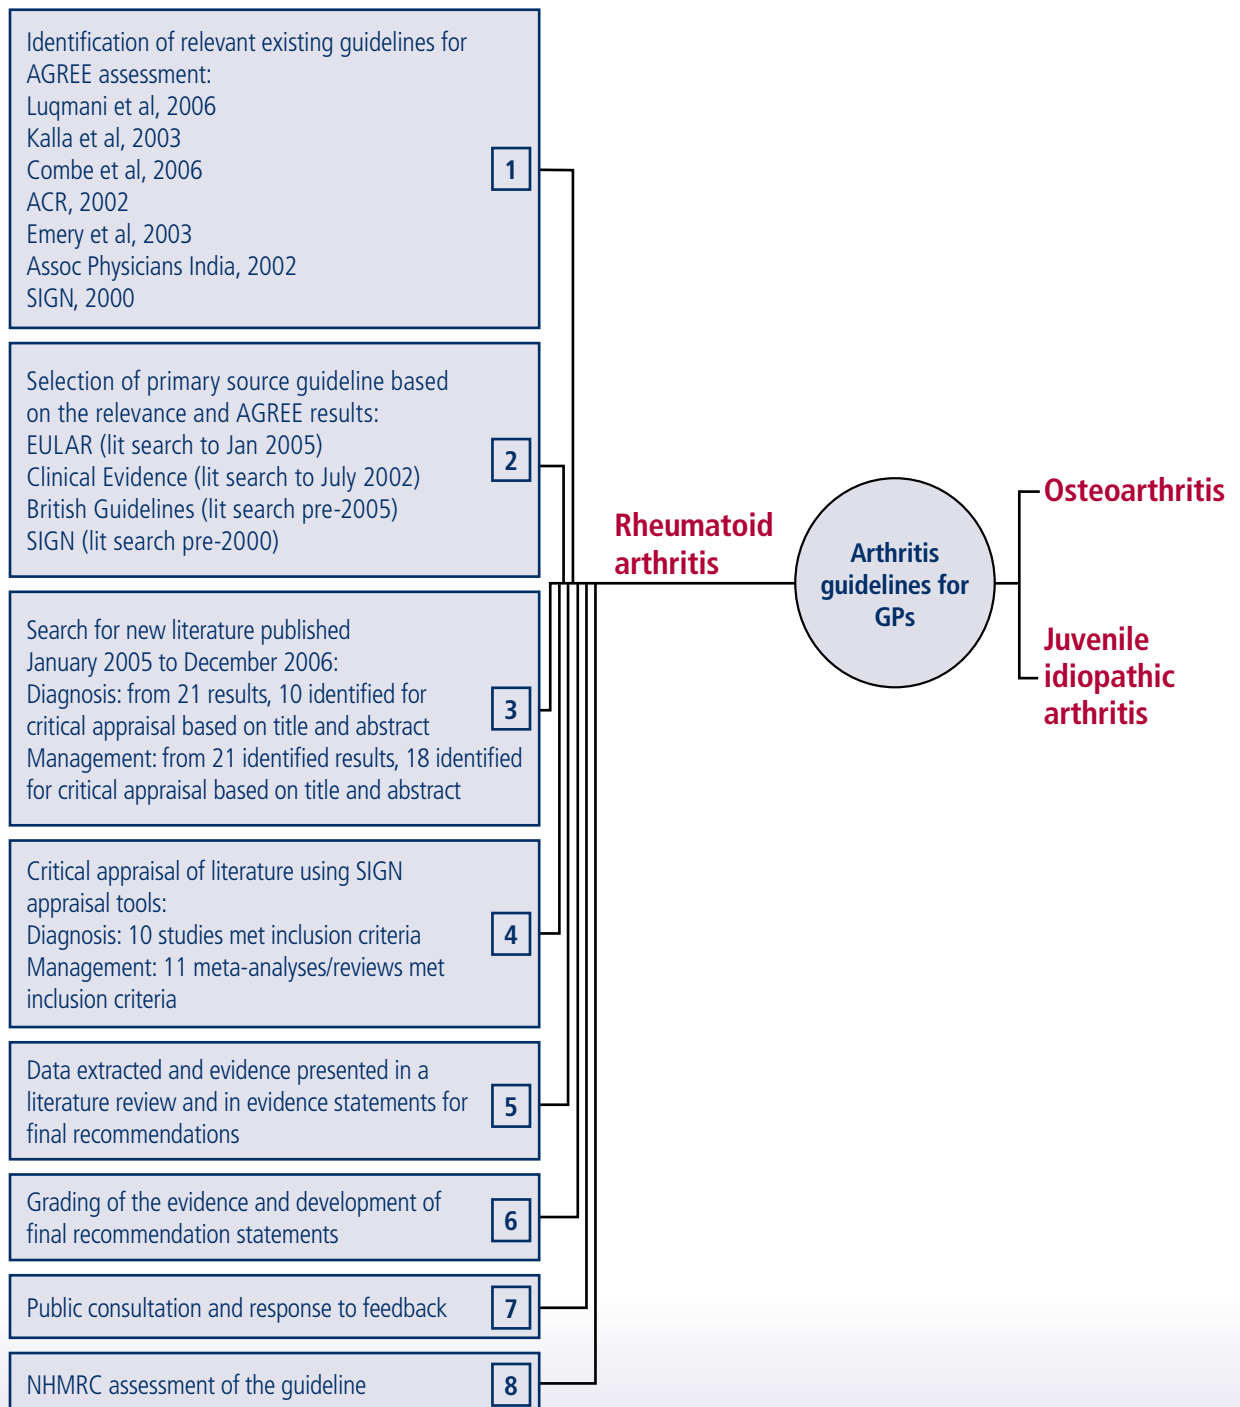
Identification of relevant existing guidelines for AGREE assessment:
Luqmani et al, 2006
Kalla et al, 2003
Combe et al, 2006
ACR, 2002
Emery et al, 2003
Assoc Physicians India, 2002
SIGN, 2000

1

Selection of primary source guideline based on the relevance and AGREE results:
EULAR (lit search to Jan 2005)
Clinical Evidence (lit search to July 2002)
British Guidelines (lit search pre-2005)
SIGN (lit search pre-2000)

2

Search for new literature published January 2005 to December 2006:
Diagnosis: from 21 results, 10 identified for critical appraisal based on title and abstract
Management: from 21 identified results, 18 identified for critical appraisal based on title and abstract

3

Critical appraisal of literature using SIGN appraisal tools:
Diagnosis: 10 studies met inclusion criteria
Management: 11 meta-analyses/reviews met inclusion criteria

4

Data extracted and evidence presented in a literature review and in evidence statements for final recommendations

5

Grading of the evidence and development of final recommendation statements

6

Public consultation and response to feedback

7

NHMRC assessment of the guideline

8

Rheumatoid arthritis

Arthritis guidelines for GPs

Osteoarthritis

Juvenile idiopathic arthritis